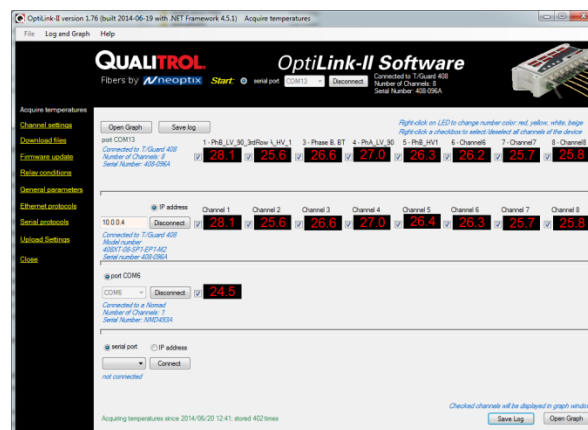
OptiLink-II version 1.76 (built 2014-06-19 with .NET Framework 4.5.1) Acquire temperatures

File Log and Graph Help

QUALITROL

Fibers by neoptix

OptiLink-II Software

Start: serial port COM13 Disconnect

Connected to T/Guard 408
Number of Channels: 8
Serial Number: 408-096A

Acquire temperatures

Channel settings

Download files

Firmware update

Relay conditions

General parameters

Ethernet protocols

Serial protocols

Upload Settings

Close

Open Graph Save log

Right-click on LED to change number color: red, yellow, white, beige
Right-click a checkbox to select/deselect all channels of the device

port COM13

Connected to T/Guard 408
Number of Channels: 8
Serial Number: 408-096A

| 1 - PhB_LV_90_3rdRow | 2 - HV_1 | 3 - Phase B, BT | 4 - PhA_LV_90 | 5 - PhB_HV1 | 6 - Channel6 | 7 - Channel7 | 8 - Channel8 |
|---|---|---|---|---|---|---|---|
| 28.1 | 25.6 | 26.6 | 27.0 | 26.3 | 26.2 | 25.7 | 25.8 |

IP address

10.0.0.4 Disconnect

Connected to T/Guard 408
Model number
408XT-08-SP1-EP1-M2
Serial number 408-096A

| Channel 1 | Channel 2 | Channel 3 | Channel 4 | Channel 5 | Channel 6 | Channel 7 | Channel 8 |
|---|---|---|---|---|---|---|---|
| 28.1 | 25.6 | 26.6 | 27.0 | 26.4 | 26.3 | 25.7 | 25.8 |

port COM6

COM6 Disconnect

24.5

Connected to a Nomad
Number of Channels: 1
Serial Number: NMD493A

serial port IP address

Connect

not connected

Checked channels will be displayed in graph window

Acquiring temperatures since 2014/06/20 12:41; stored 402 times

Save Log Open Graph